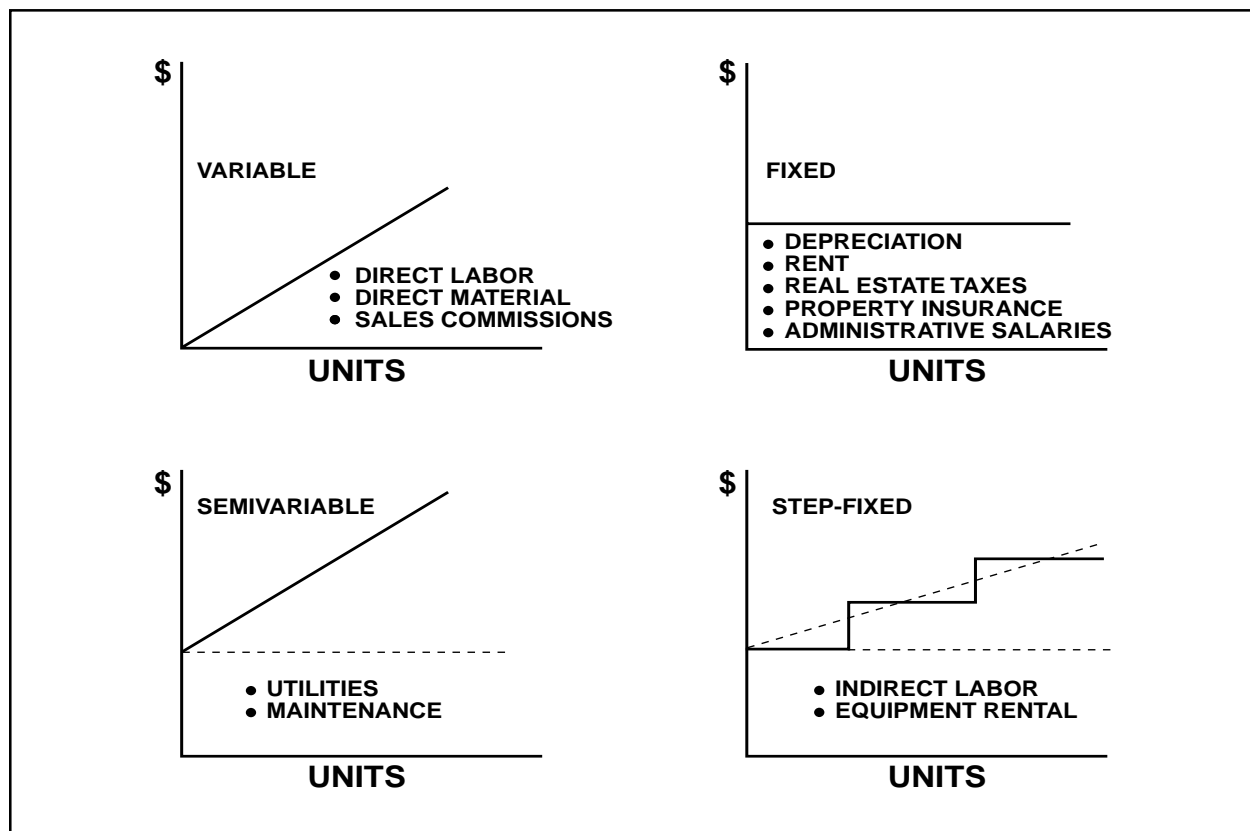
$

VARIABLE

• DIRECT LABOR
• DIRECT MATERIAL
• SALES COMMISSIONS

UNITS

$

FIXED

• DEPRECIATION
• RENT
• REAL ESTATE TAXES
• PROPERTY INSURANCE
• ADMINISTRATIVE SALARIES

UNITS

$

SEMIVARIABLE

• UTILITIES
• MAINTENANCE

UNITS

$

STEP-FIXED

• INDIRECT LABOR
• EQUIPMENT RENTAL

UNITS